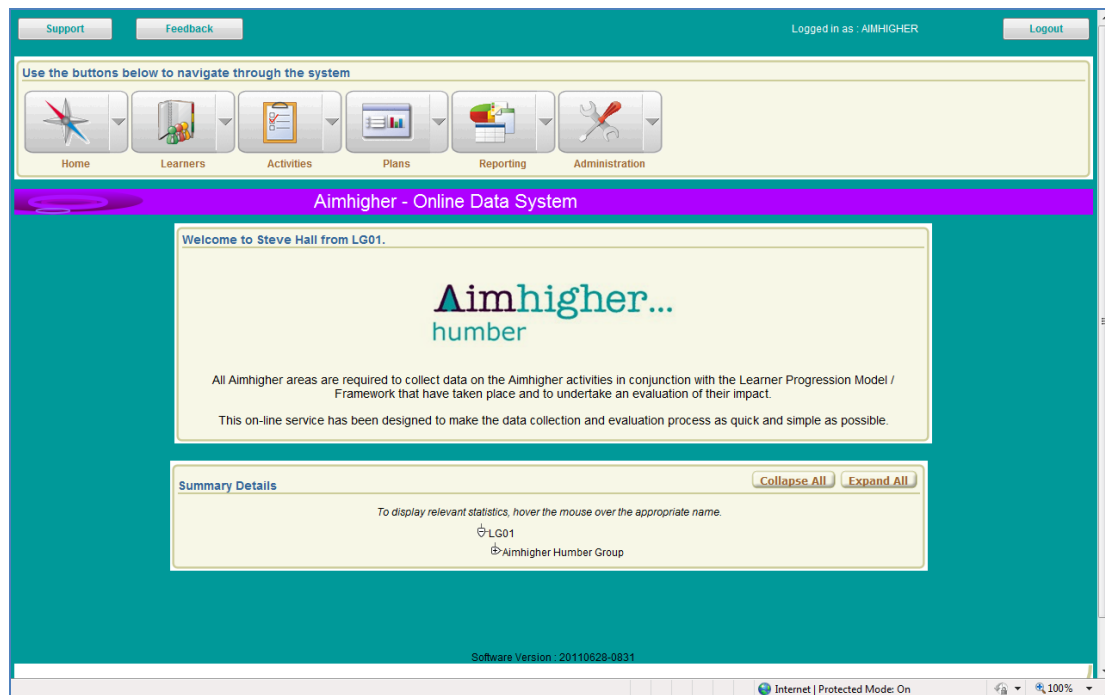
Support Feedback Logged in as : AIMHIGHER Logout

Use the buttons below to navigate through the system

Home Learners Activities Plans Reporting Administration

Aimhigher - Online Data System

Welcome to Steve Hall from LG01.

Aimhigher...
humber

All Aimhigher areas are required to collect data on the Aimhigher activities in conjunction with the Learner Progression Model / Framework that have taken place and to undertake an evaluation of their impact.

This on-line service has been designed to make the data collection and evaluation process as quick and simple as possible.

Summary Details

Collapse All Expand All

To display relevant statistics, hover the mouse over the appropriate name.

LG01

Aimhigher Humber Group

Software Version : 20110628-0831

Internet | Protected Mode: On

100%